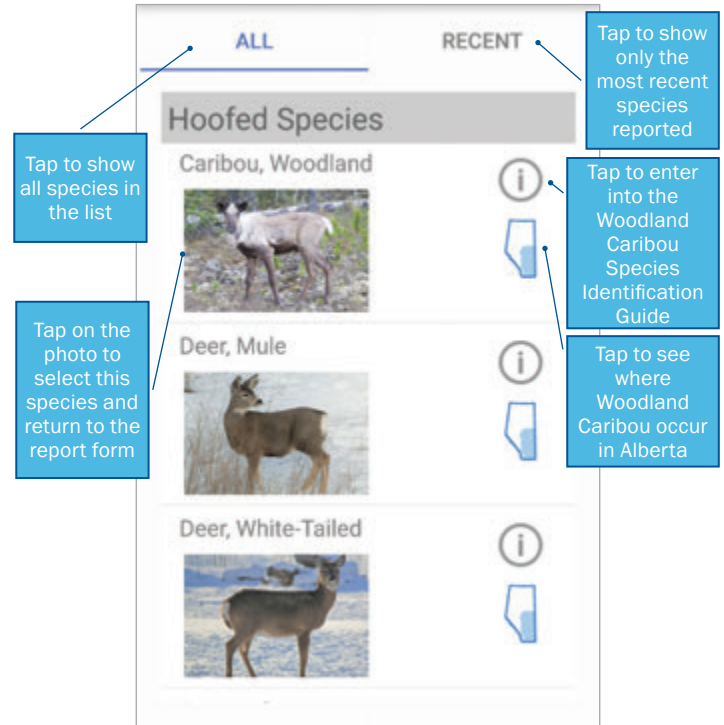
ALL

RECENT

Tap to show only the most recent species reported

Hoofed Species

Tap to show all species in the list

Caribou, Woodland

Tap to enter into the Woodland Caribou Species Identification Guide

Tap on the photo to select this species and return to the report form

Deer, Mule

Tap to see where Woodland Caribou occur in Alberta

Deer, White-Tailed